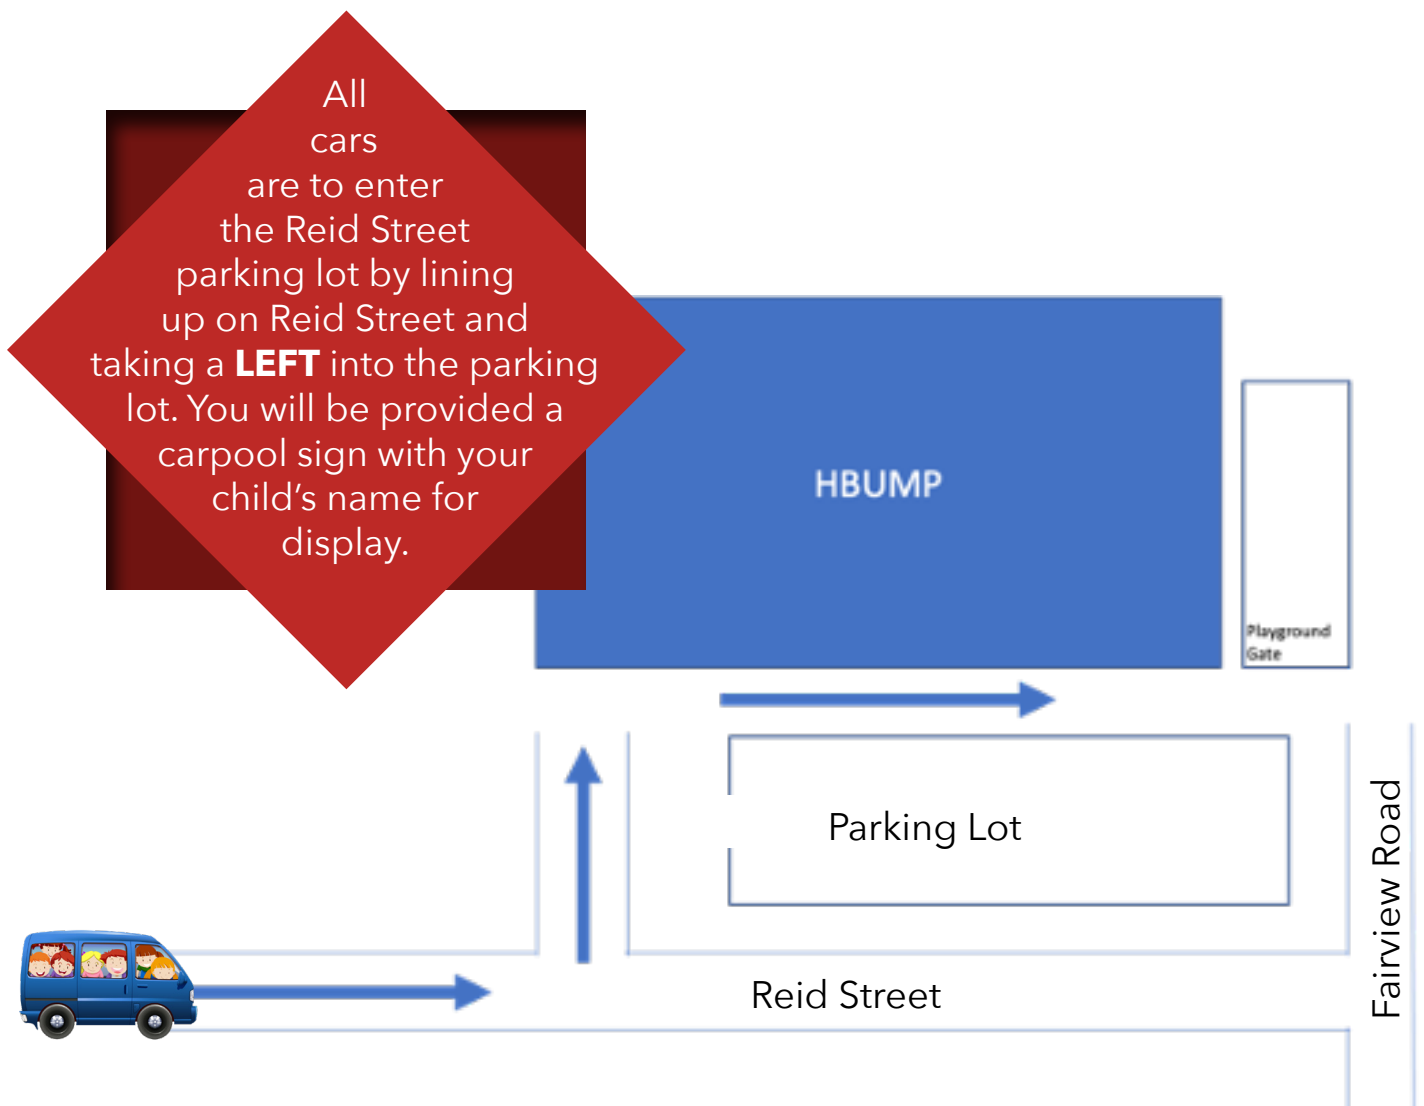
All cars are to enter the Reid Street parking lot by lining up on Reid Street and taking a **LEFT** into the parking lot. You will be provided a carpool sign with your child's name for display.

HBUMP

Playground Gate

Parking Lot

Reid Street

Fairview Road